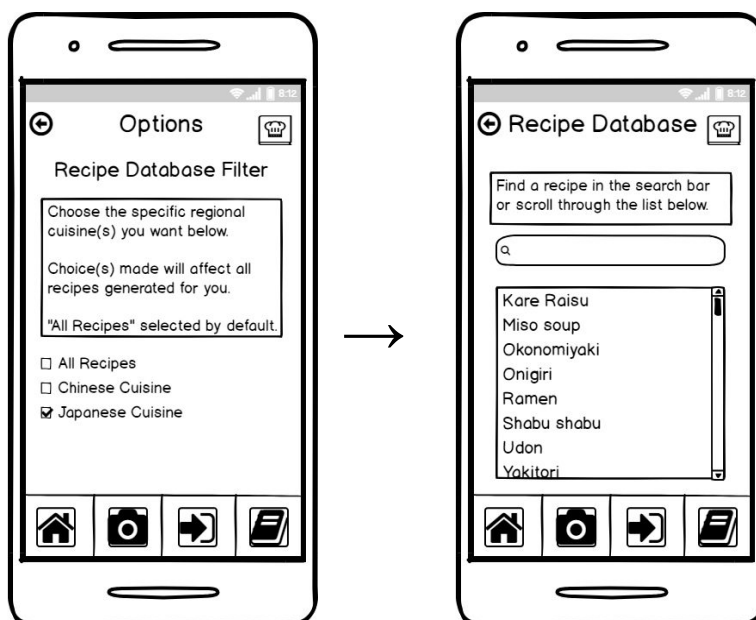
8:12

Options

Recipe Database Filter

Choose the specific regional cuisine(s) you want below.

Choice(s) made will affect all recipes generated for you.

"All Recipes" selected by default.

☐ All Recipes
☐ Chinese Cuisine
☑ Japanese Cuisine

8:12

Recipe Database

Find a recipe in the search bar or scroll through the list below.

Kare Raisu
Miso soup
Okonomiyaki
Onigiri
Ramen
Shabu shabu
Udon
Yakitori